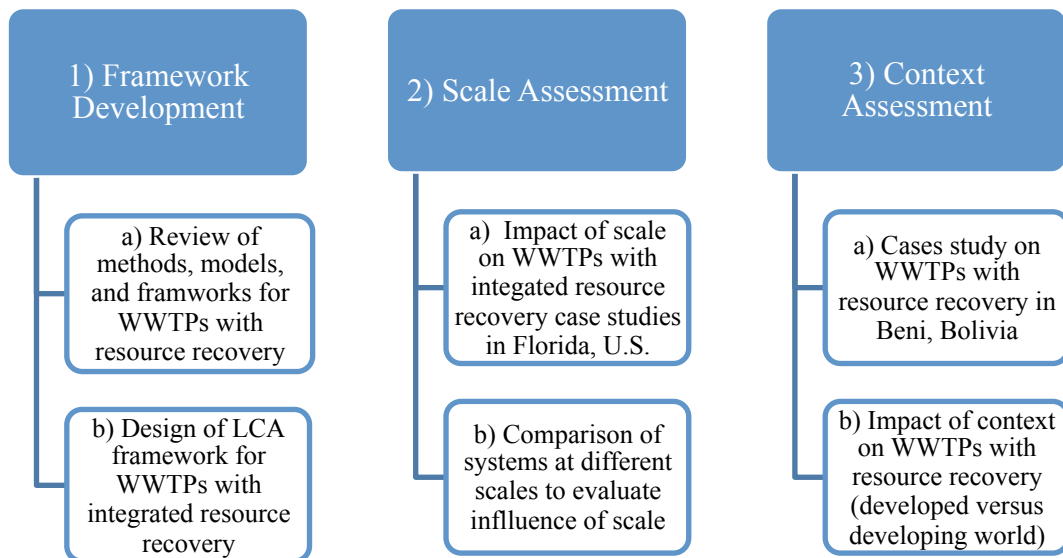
1) Framework Development

a) Review of methods, models, and framworks for WWTPs with resource recovery

b) Design of LCA framework for WWTPs with integrated resource recovery

2) Scale Assessment

a) Impact of scale on WWTPs with integated resource recovery case studies in Florida, U.S.

b) Comparison of systems at different scales to evaluate inflluence of scale

3) Context Assessment

a) Cases study on WWTPs with resource recovery in Beni, Bolivia

b) Impact of context on WWTPs with resource recovery (developed versus developing world)